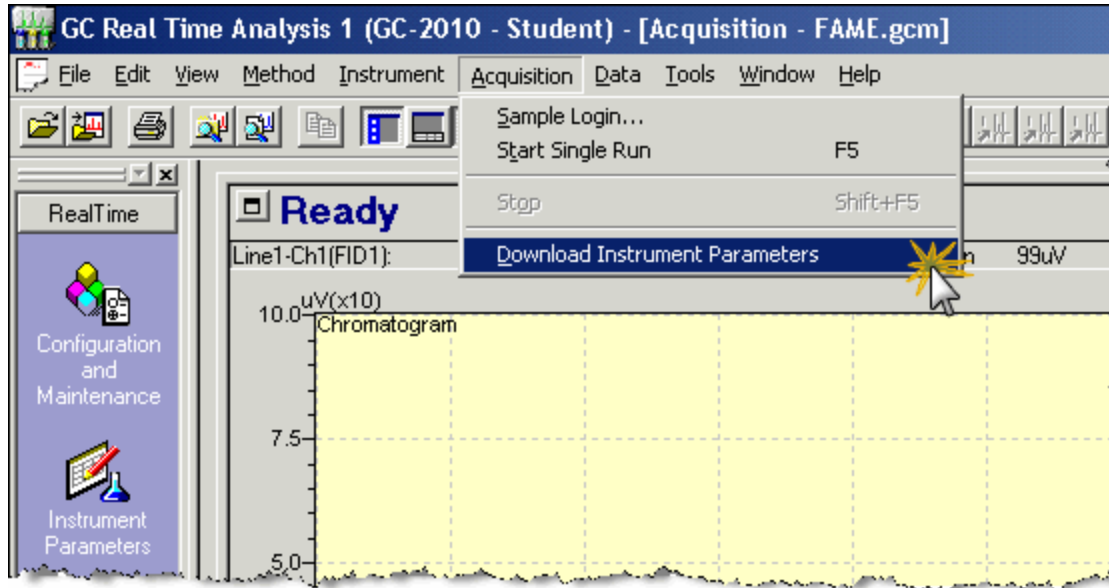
GC Real Time Analysis 1 (GC-2010 - Student) - [Acquisition - FAME.gcm]

File Edit View Method Instrument Acquisition Data Tools Window Help

Sample Login...
Start Single Run F5
Stop Shift+F5
Download Instrument Parameters

RealTime

Ready

Line1-Ch1(FID1):

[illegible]n 99uV

uV(x10)
10.0
Chromatogram
7.5
5.0

Configuration and Maintenance

Instrument Parameters